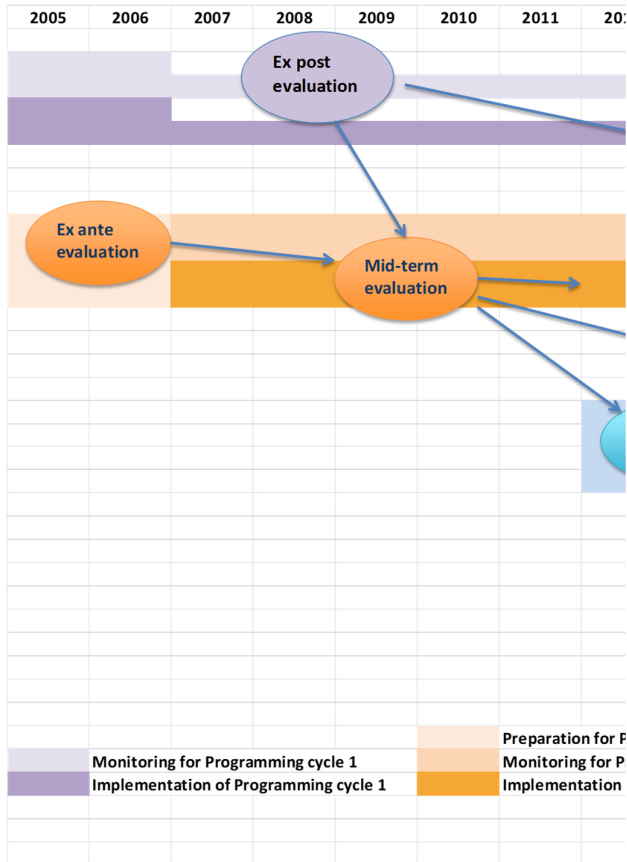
| 2005 | 2006 | 2007 | 2008 | 2009 | 2010 | 2011 | 20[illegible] |
|---|---|---|---|---|---|---|---|

Ex post evaluation

Ex ante evaluation

Mid-term evaluation

Preparation for P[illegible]

Monitoring for Programming cycle 1

Monitoring for P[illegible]

Implementation of Programming cycle 1

Implementation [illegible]